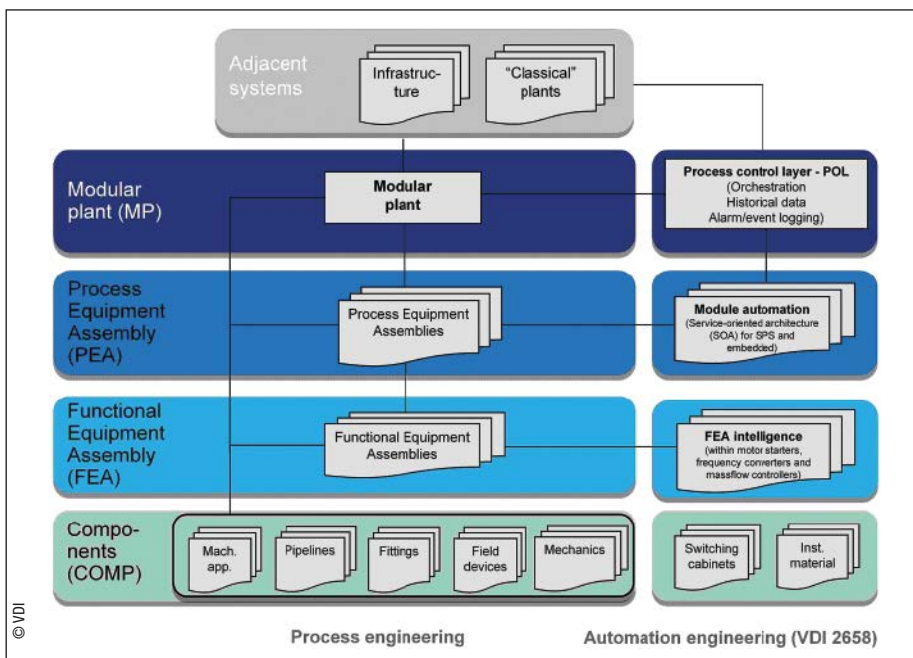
Adjacent systems

Infrastructure

"Classical" plants

Modular plant (MP)

Modular plant

Process control layer - POL (Orchestration Historical data Alarm/event logging)

Process Equipment Assembly (PEA)

Process Equipment Assemblies

Module automation (Service-oriented architecture (SOA) for SPS and embedded)

Functional Equipment Assembly (FEA)

Functional Equipment Assemblies

FEA intelligence (within motor starters, frequency converters and massflow controllers)

Components (COMP)

Mach. app.

Pipelines

Fittings

Field devices

Mechanics

Switching cabinets

Inst. material

© VDI

Process engineering

Automation engineering (VDI 2658)